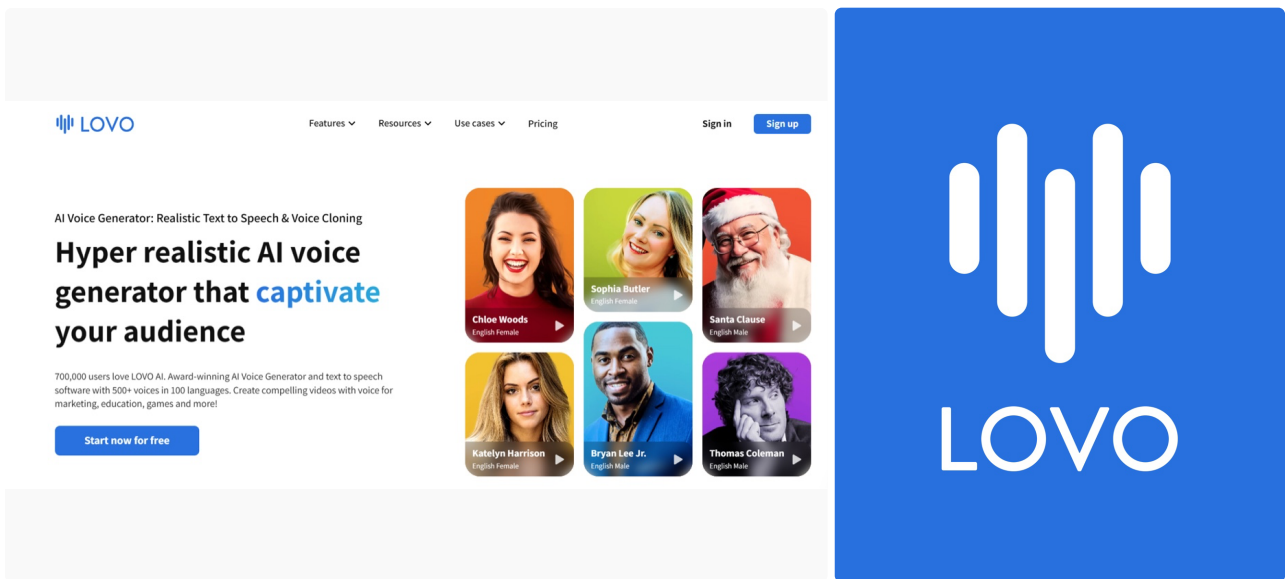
LOVO

Features Resources Use cases Pricing

Sign in Sign up

AI Voice Generator: Realistic Text to Speech & Voice Cloning

Hyper realistic AI voice generator that captivate your audience

700,000 users love LOVO AI. Award-winning AI Voice Generator and text to speech software with 500+ voices in 100 languages. Create compelling videos with voice for marketing, education, games and more!

Start now for free

Chloe Woods
English Female

Sophia Butler
English Female

Santa Clause
English Male

Katelyn Harrison
English Female

Bryan Lee Jr.
English Male

Thomas Coleman
English Male

LOVO